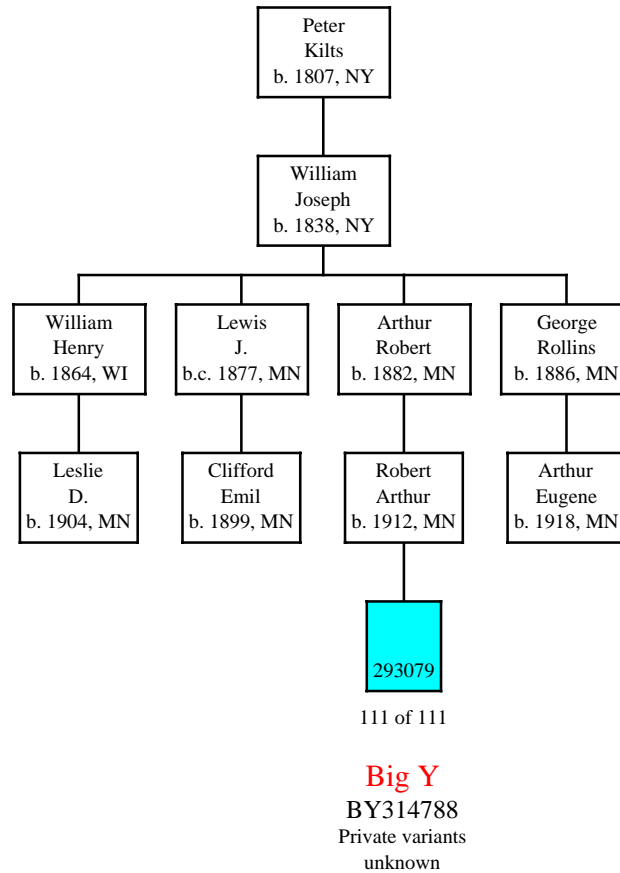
Peter Kilts b. 1807, NY

William Joseph b. 1838, NY

William Henry b. 1864, WI

Lewis J. b.c. 1877, MN

Arthur Robert b. 1882, MN

George Rollins b. 1886, MN

Leslie D. b. 1904, MN

Clifford Emil b. 1899, MN

Robert Arthur b. 1912, MN

Arthur Eugene b. 1918, MN

293079

111 of 111

Big Y
BY314788
Private variants unknown